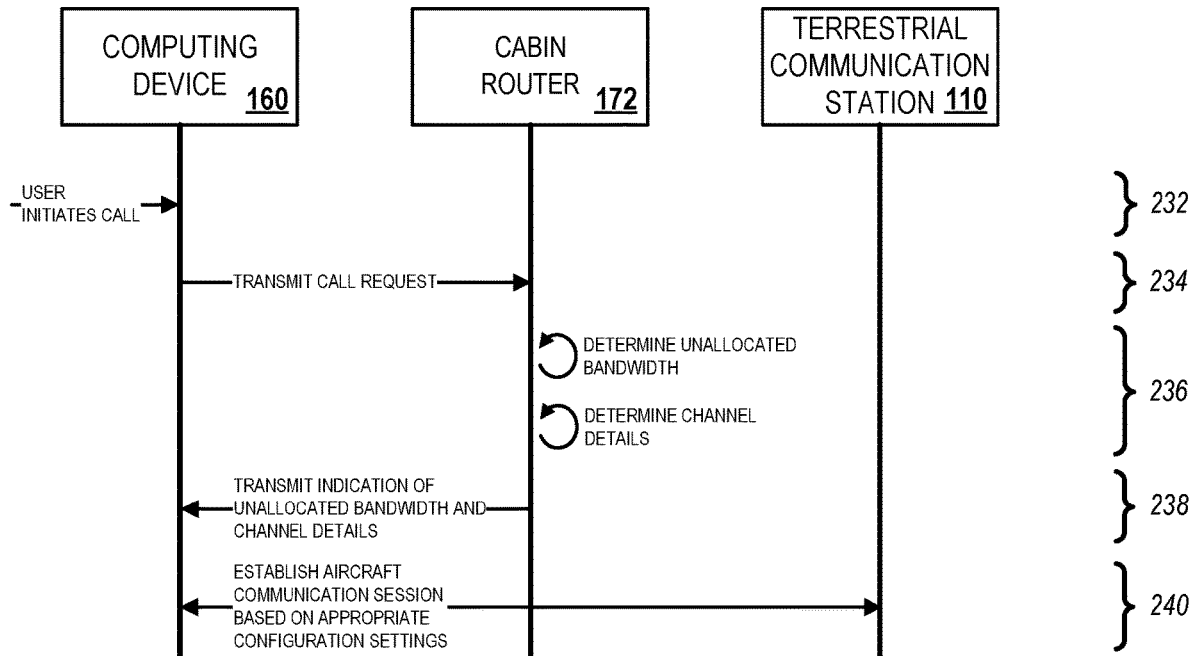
COMPUTING DEVICE 160

CABIN ROUTER 172

TERRESTRIAL COMMUNICATION STATION 110

USER INITIATES CALL

232

TRANSMIT CALL REQUEST

234

DETERMINE UNALLOCATED BANDWIDTH

DETERMINE CHANNEL DETAILS

236

TRANSMIT INDICATION OF UNALLOCATED BANDWIDTH AND CHANNEL DETAILS

238

ESTABLISH AIRCRAFT COMMUNICATION SESSION BASED ON APPROPRIATE CONFIGURATION SETTINGS

240